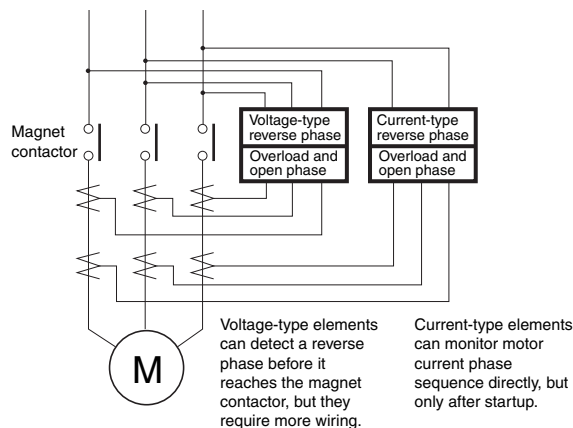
Magnet contactor

Voltage-type reverse phase

Overload and open phase

Current-type reverse phase

Overload and open phase

M

Voltage-type elements can detect a reverse phase before it reaches the magnet contactor, but they require more wiring.

Current-type elements can monitor motor current phase sequence directly, but only after startup.